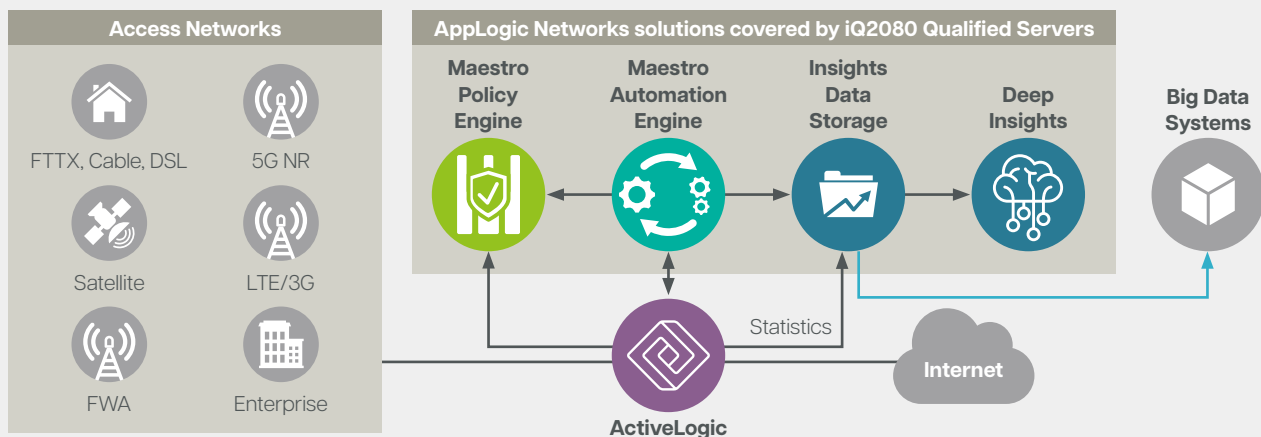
Access Networks

FTTX, Cable, DSL

5G NR

Satellite

LTE/3G

FWA

Enterprise

AppLogic Networks solutions covered by iQ2080 Qualified Servers

Maestro Policy Engine

Maestro Automation Engine

Insights Data Storage

Deep Insights

Big Data Systems

Statistics

Internet

ActiveLogic